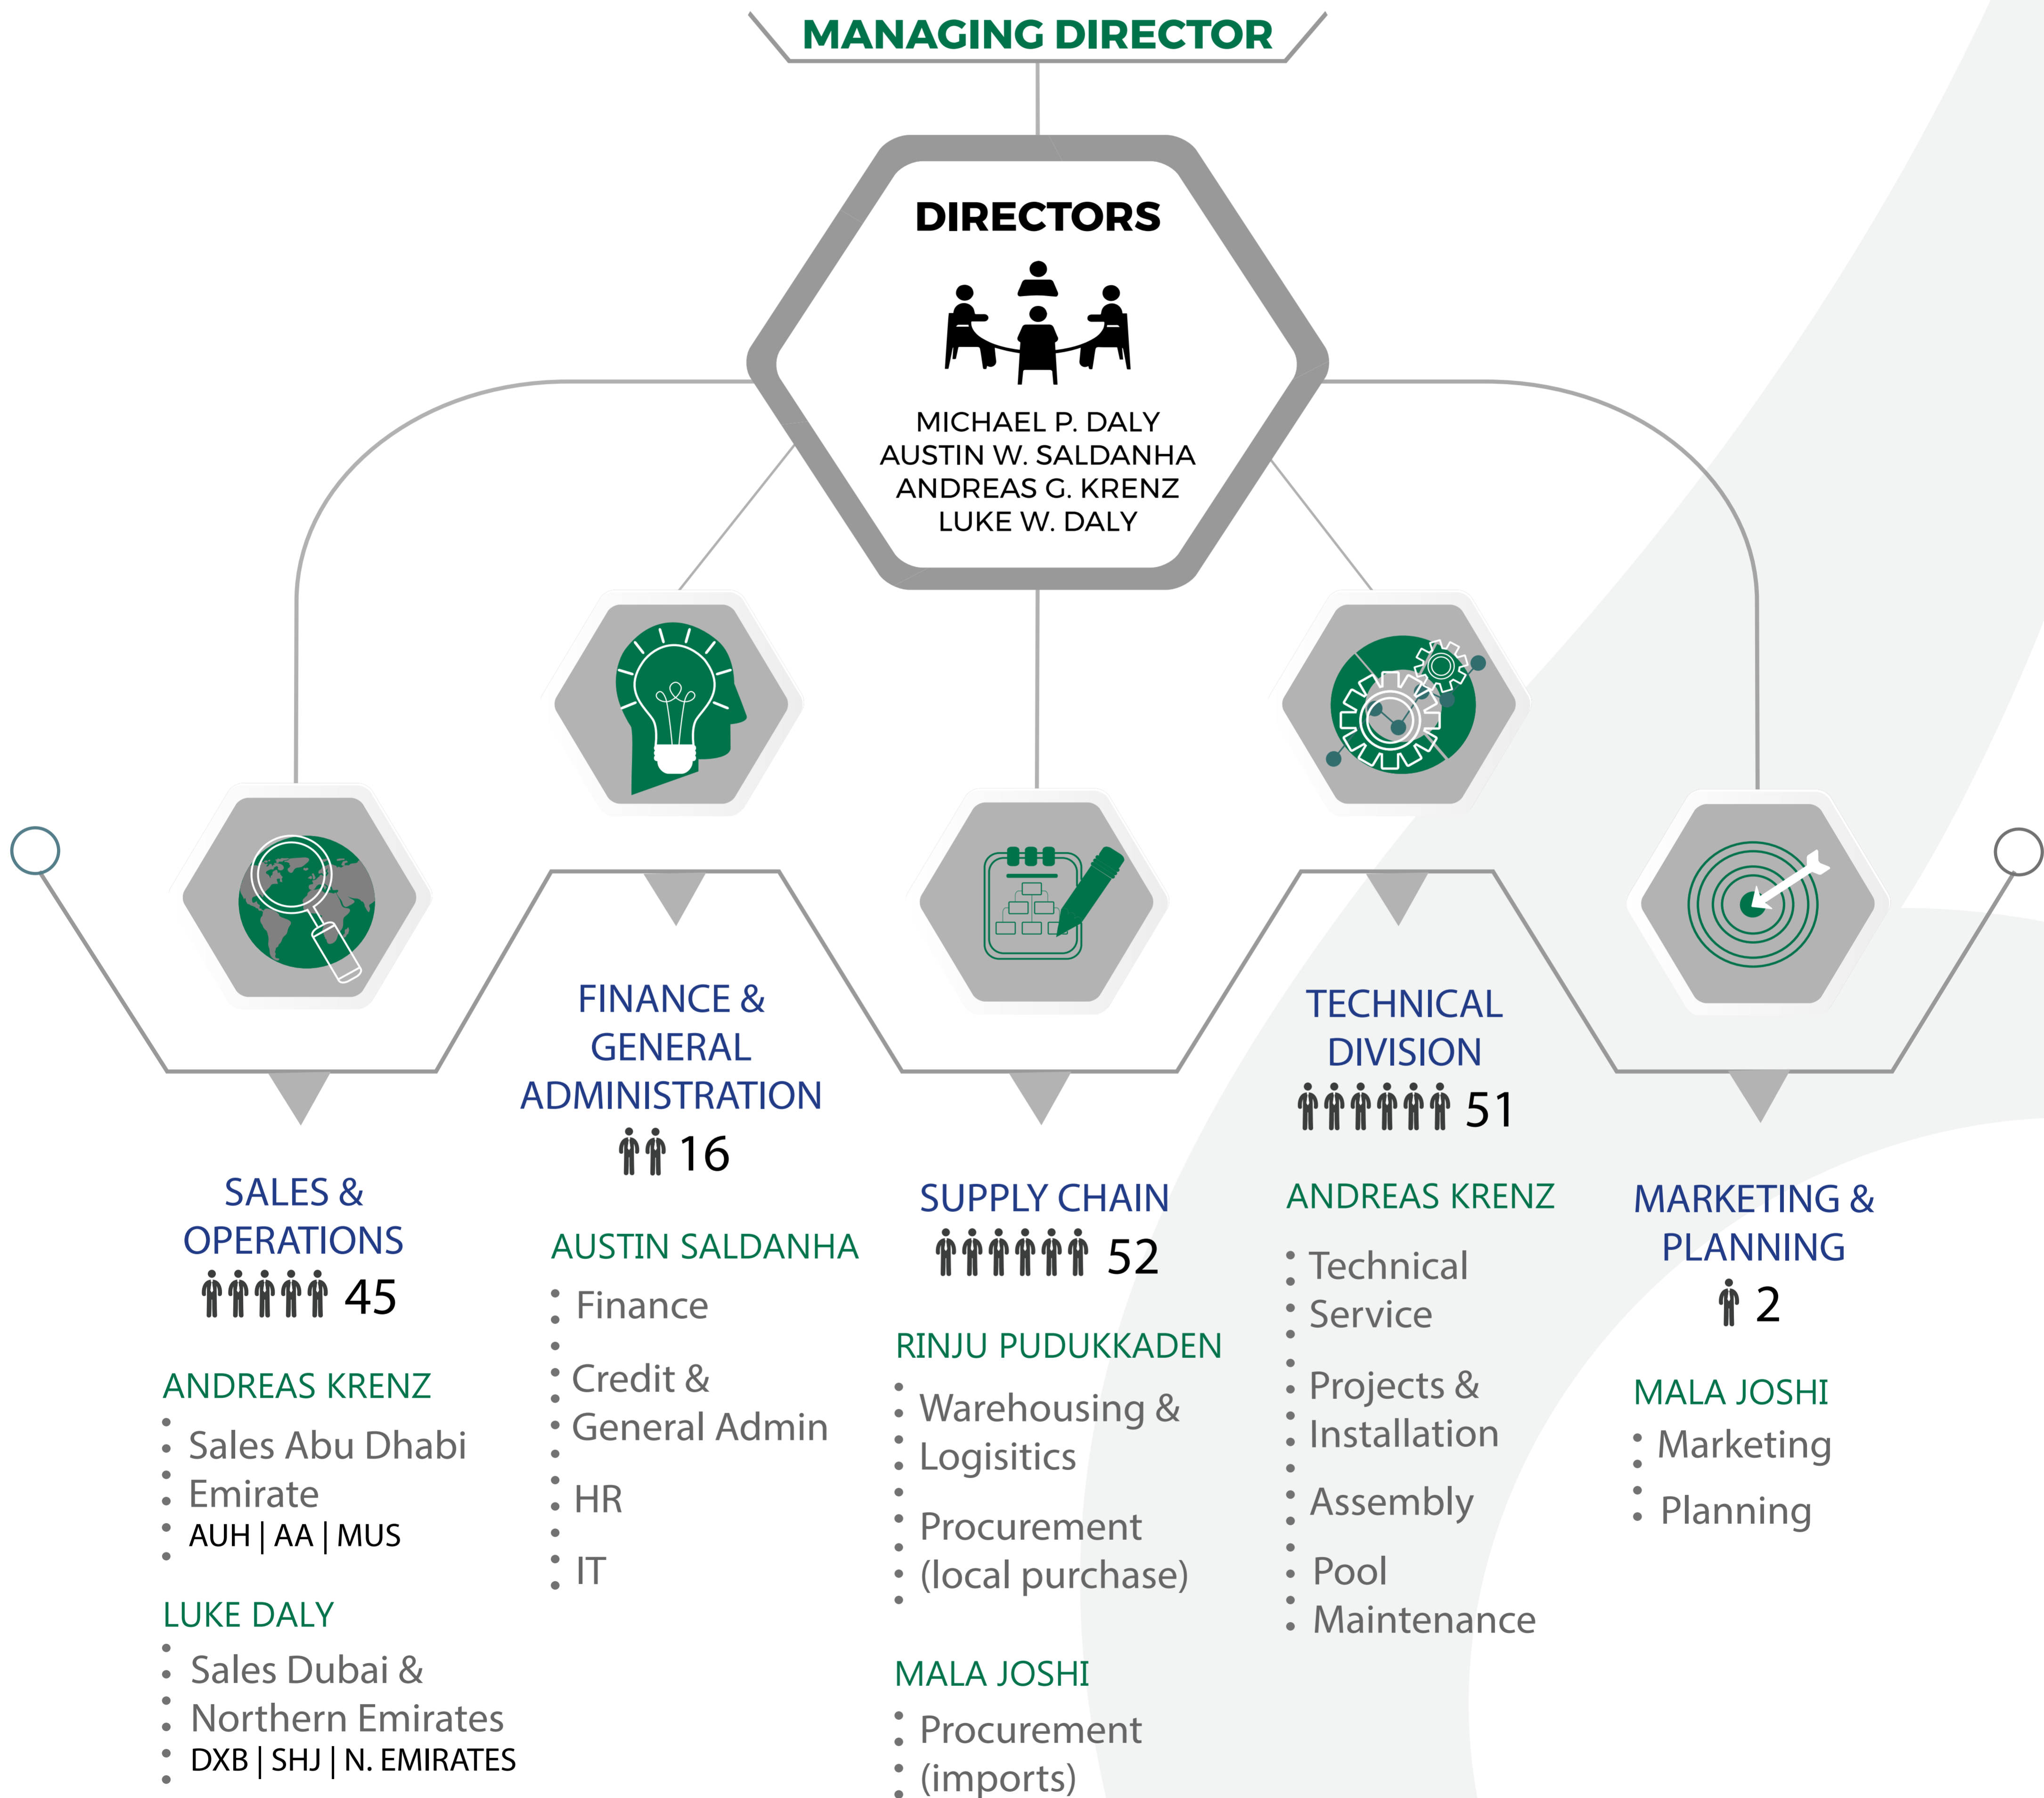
MANAGING DIRECTOR

DIRECTORS

MICHAEL P. DALY
AUSTIN W. SALDANHA
ANDREAS G. KRENZ
LUKE W. DALY

SALES & OPERATIONS
45

ANDREAS KRENZ
Sales Abu Dhabi Emirate
AUH | AA | MUS

LUKE DALY
Sales Dubai & Northern Emirates
DXB | SHJ | N. EMIRATES

FINANCE & GENERAL ADMINISTRATION
16

AUSTIN SALDANHA
Finance
Credit & General Admin
HR
IT

SUPPLY CHAIN
52

RINJU PUDUKKADEN
Warehousing & Logisitics
Procurement (local purchase)

MALA JOSHI
Procurement (imports)

TECHNICAL DIVISION
51

ANDREAS KRENZ
Technical Service
Projects & Installation
Assembly
Pool Maintenance

MARKETING & PLANNING
2

MALA JOSHI
Marketing
Planning